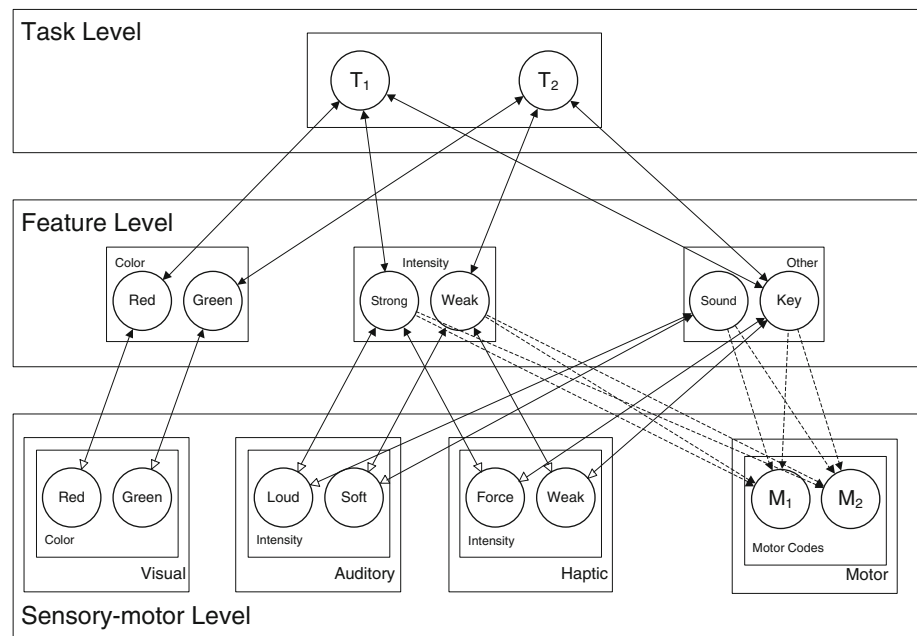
Task Level

$T_1$

$T_2$

Feature Level

Color

Red

Green

Intensity

Strong

Weak

Other

Sound

Key

Red

Green

Color

Visual

Loud

Soft

Intensity

Auditory

Force

Weak

Intensity

Haptic

$M_1$

$M_2$

Motor Codes

Motor

Sensory-motor Level